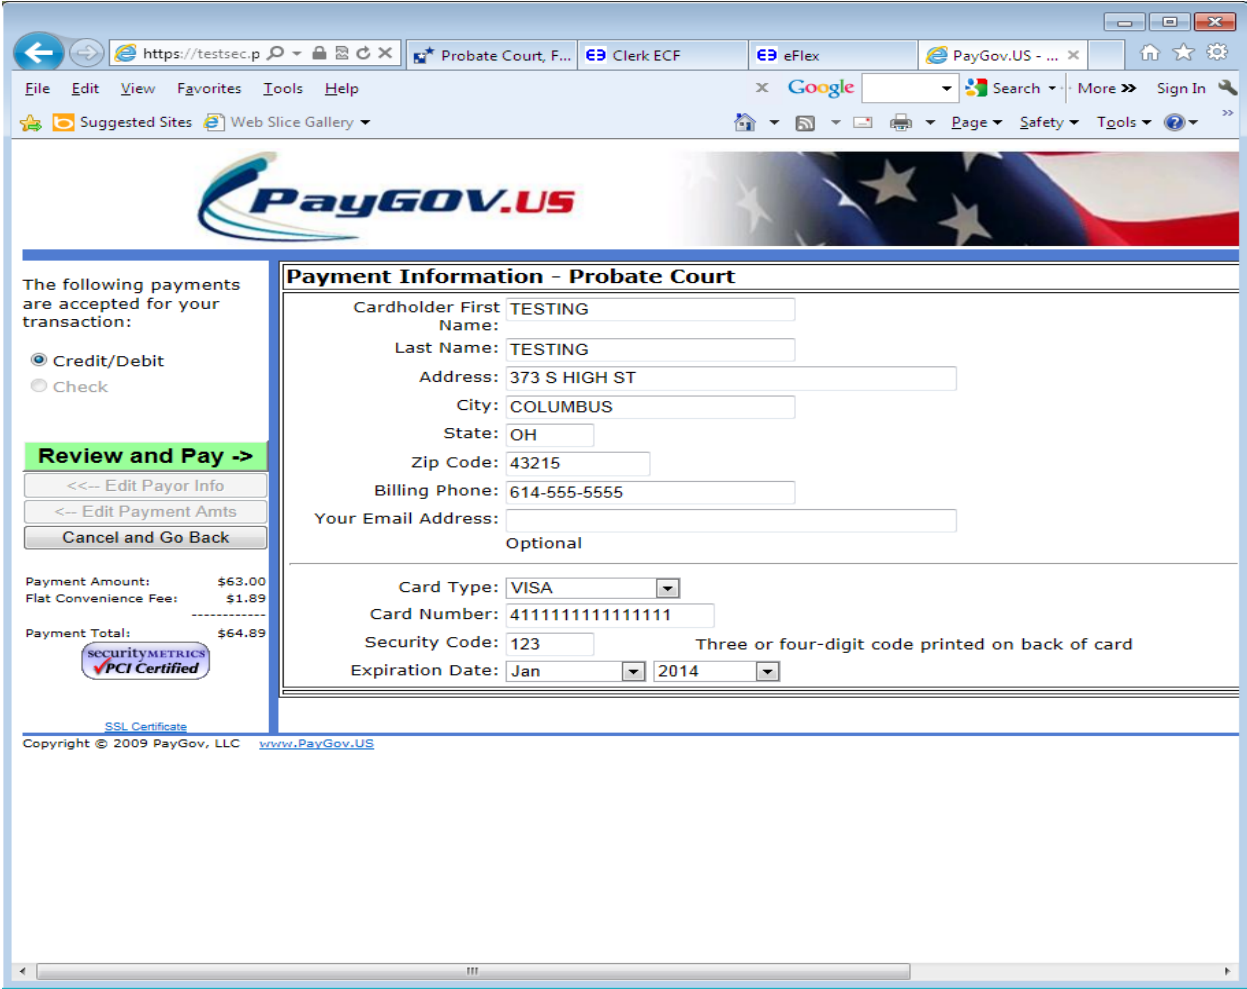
https://testsec.p
Probate Court, F...
Clerk ECF
eFlex
PayGov.US - ...

File Edit View Favorites Tools Help
Google Search More Sign In
Suggested Sites Web Slice Gallery
Page Safety Tools

PayGOV.US

The following payments are accepted for your transaction:

Credit/Debit
Check

Review and Pay ->
<<-- Edit Payor Info
<-- Edit Payment Amts
Cancel and Go Back

| Payment Amount: | $63.00 |
|---|---|
| Flat Convenience Fee: | $1.89 |
| Payment Total: | $64.89 |

securityMETRICS PCI Certified

SSL Certificate

Payment Information - Probate Court

Cardholder First Name: TESTING
Last Name: TESTING
Address: 373 S HIGH ST
City: COLUMBUS
State: OH
Zip Code: 43215
Billing Phone: 614-555-5555
Your Email Address:
Optional

Card Type: VISA
Card Number: 4111111111111111
Security Code: 123 Three or four-digit code printed on back of card
Expiration Date: Jan 2014

Copyright © 2009 PayGov, LLC www.PayGov.US